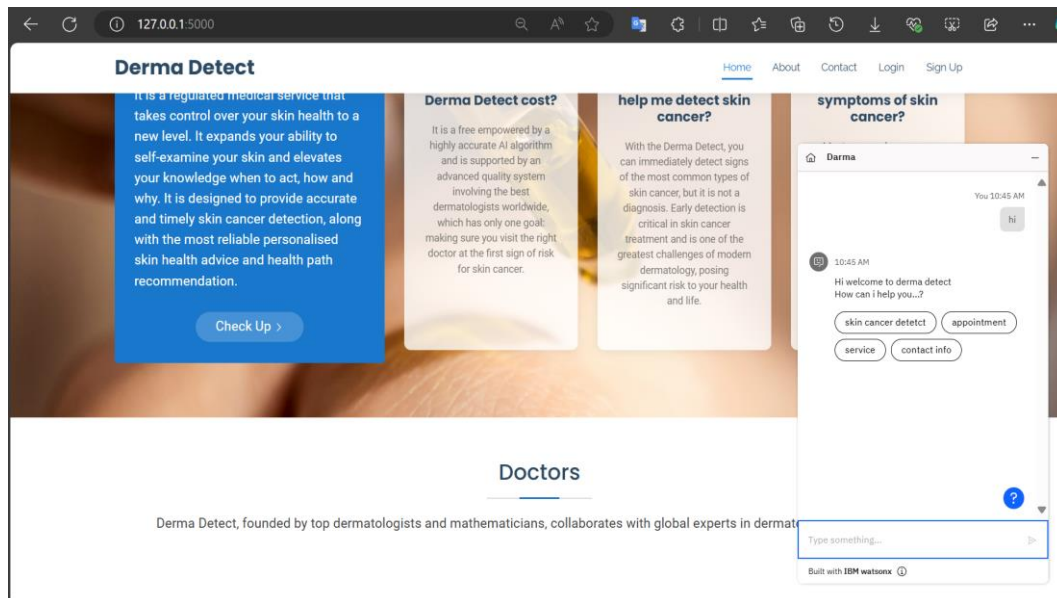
127.0.0.1:5000

Derma Detect

Home About Contact Login Sign Up

It is a regulated medical service that takes control over your skin health to a new level. It expands your ability to self-examine your skin and elevates your knowledge when to act, how and why. It is designed to provide accurate and timely skin cancer detection, along with the most reliable personalised skin health advice and health path recommendation.

Check Up ›

Derma Detect cost?

It is a free empowered by a highly accurate AI algorithm and is supported by an advanced quality system involving the best dermatologists worldwide, which has only one goal; making sure you visit the right doctor at the first sign of risk for skin cancer.

help me detect skin cancer?

With the Derma Detect, you can immediately detect signs of the most common types of skin cancer, but it is not a diagnosis. Early detection is critical in skin cancer treatment and is one of the greatest challenges of modern dermatology, posing significant risk to your health and life.

symptoms of skin cancer?

Darma

You 10:45 AM

hi

10:45 AM

Hi welcome to derma detect
How can i help you...?

skin cancer detetct

appointment

service

contact info

Type something...

Built with IBM watsonx

Doctors

Derma Detect, founded by top dermatologists and mathematicians, collaborates with global experts in dermat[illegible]